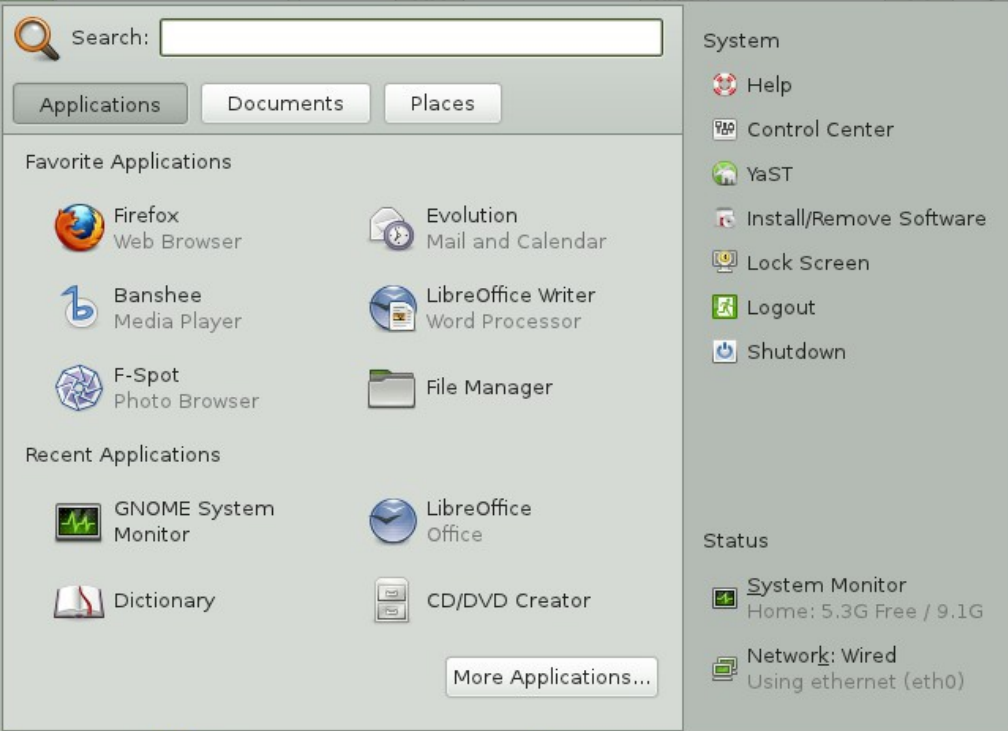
Search:

Applications
Documents
Places

Favorite Applications

Firefox
Web Browser

Evolution
Mail and Calendar

Banshee
Media Player

LibreOffice Writer
Word Processor

F-Spot
Photo Browser

File Manager

Recent Applications

GNOME System Monitor

LibreOffice
Office

Dictionary

CD/DVD Creator

More Applications...

System

Help

Control Center

YaST

Install/Remove Software

Lock Screen

Logout

Shutdown

Status

System Monitor
Home: 5.3G Free / 9.1G

Network: Wired
Using ethernet (eth0)